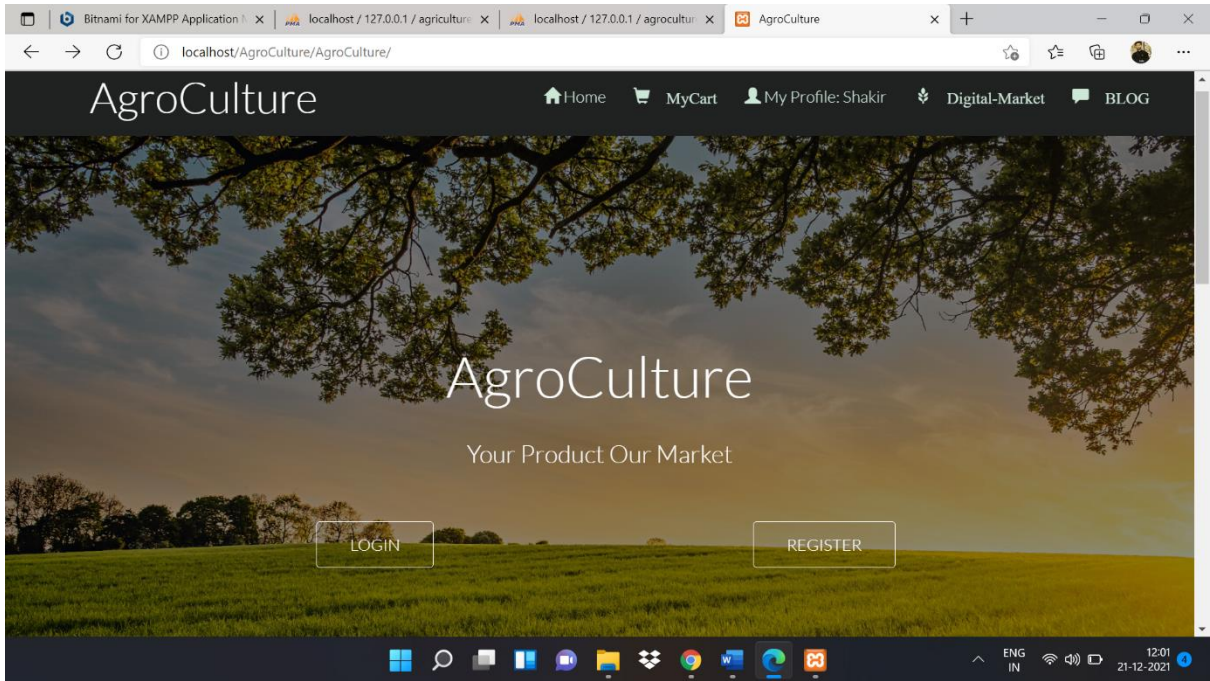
Bitnami for XAMPP Application M ×
localhost / 127.0.0.1 / agriculture ×
localhost / 127.0.0.1 / agricultur ×
AgroCulture ×
+

localhost/AgroCulture/AgroCulture/

AgroCulture

Home MyCart My Profile: Shakir Digital-Market BLOG

AgroCulture

Your Product Our Market

LOGIN

REGISTER

ENG
IN

12:01
21-12-2021

4